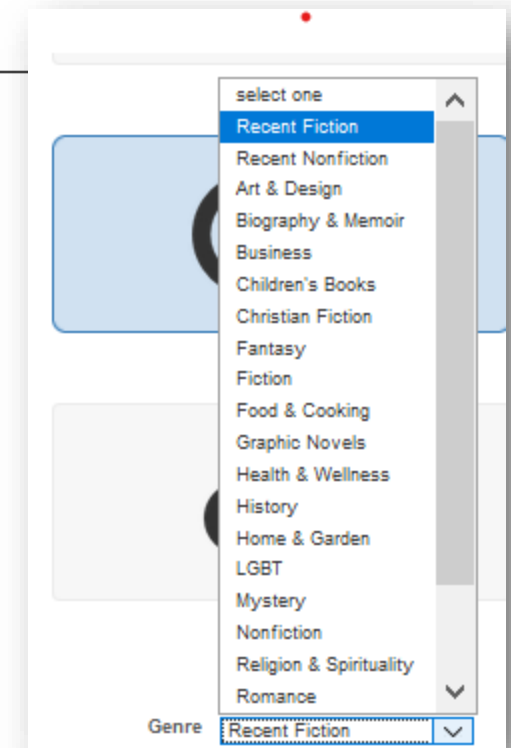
select one
Recent Fiction
Recent Nonfiction
Art & Design
Biography & Memoir
Business
Children's Books
Christian Fiction
Fantasy
Fiction
Food & Cooking
Graphic Novels
Health & Wellness
History
Home & Garden
LGBT
Mystery
Nonfiction
Religion & Spirituality
Romance

Genre Recent Fiction